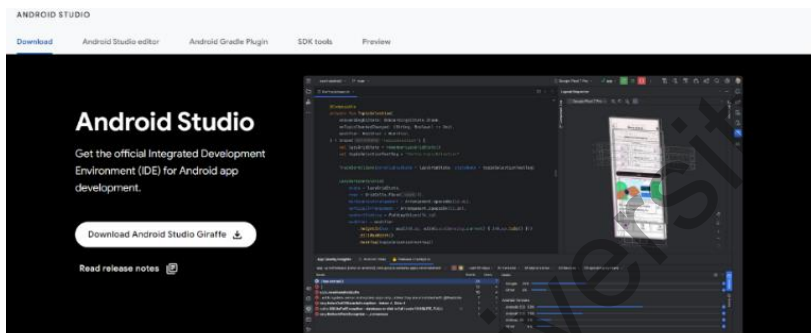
ANDROID STUDIO

Download Android Studio editor Android Gradle Plugin SDK tools Preview

Android Studio

Get the official Integrated Development Environment (IDE) for Android app development.

Download Android Studio Giraffe

Read release notes